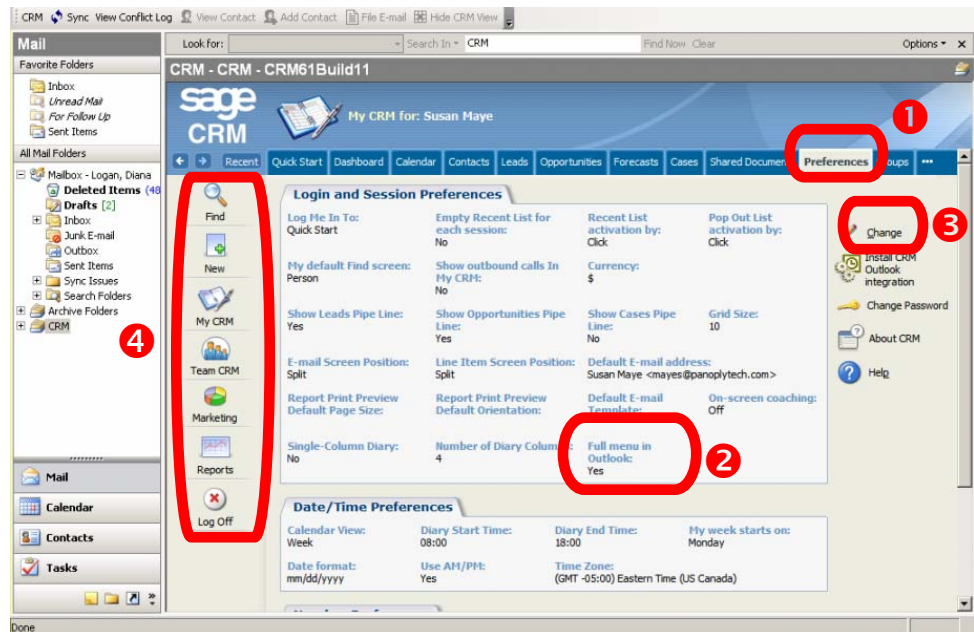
CRM Sync View Conflict Log View Contact Add Contact File E-mail Hide CRM View

Mail
Favorite Folders
Inbox
Unread Mail
For Follow Up
Sent Items
All Mail Folders
Mailbox - Logan, Diana
Deleted Items (48
Drafts [2]
Inbox
Junk E-mail
Outbox
Sent Items
Sync Issues
Search Folders
Archive Folders
CRM

Mail
Calendar
Contacts
Tasks

Look for: Search In CRM Find Now Clear Options ×

CRM - CRM - CRM61Build11

sage CRM
My CRM for: Susan Maye

Recent Quick Start Dashboard Calendar Contacts Leads Opportunities Forecasts Cases Shared Documen Preferences oups •••

Find
New
My CRM
Team CRM
Marketing
Reports
Log Off

Login and Session Preferences

Log Me In To: Quick Start
Empty Recent List for each session: No
Recent List activation by: Click
Pop Out List activation by: Click
My default Find screen: Person
Show outbound calls In My CRM: No
Currency: $
Show Leads Pipe Line: Yes
Show Opportunities Pipe Line: Yes
Show Cases Pipe Line: No
Grid Size: 10
E-mail Screen Position: Split
Line Item Screen Position: Split
Default E-mail address: Susan Maye <mayes@panoplytech.com>
Report Print Preview Default Page Size:
Report Print Preview Default Orientation:
Default E-mail Template:
On-screen coaching: Off
Single-Column Diary: No
Number of Diary Columns: 4
Full menu in Outlook: Yes

Date/Time Preferences

Calendar View: Week
Diary Start Time: 08:00
Diary End Time: 18:00
My week starts on: Monday
Date format: mm/dd/yyyy
Use AM/PM: Yes
Time Zone: (GMT -05:00) Eastern Time (US Canada)

Change
Install CRM Outlook integration
Change Password
About CRM
Help

1
2
3
4

Done